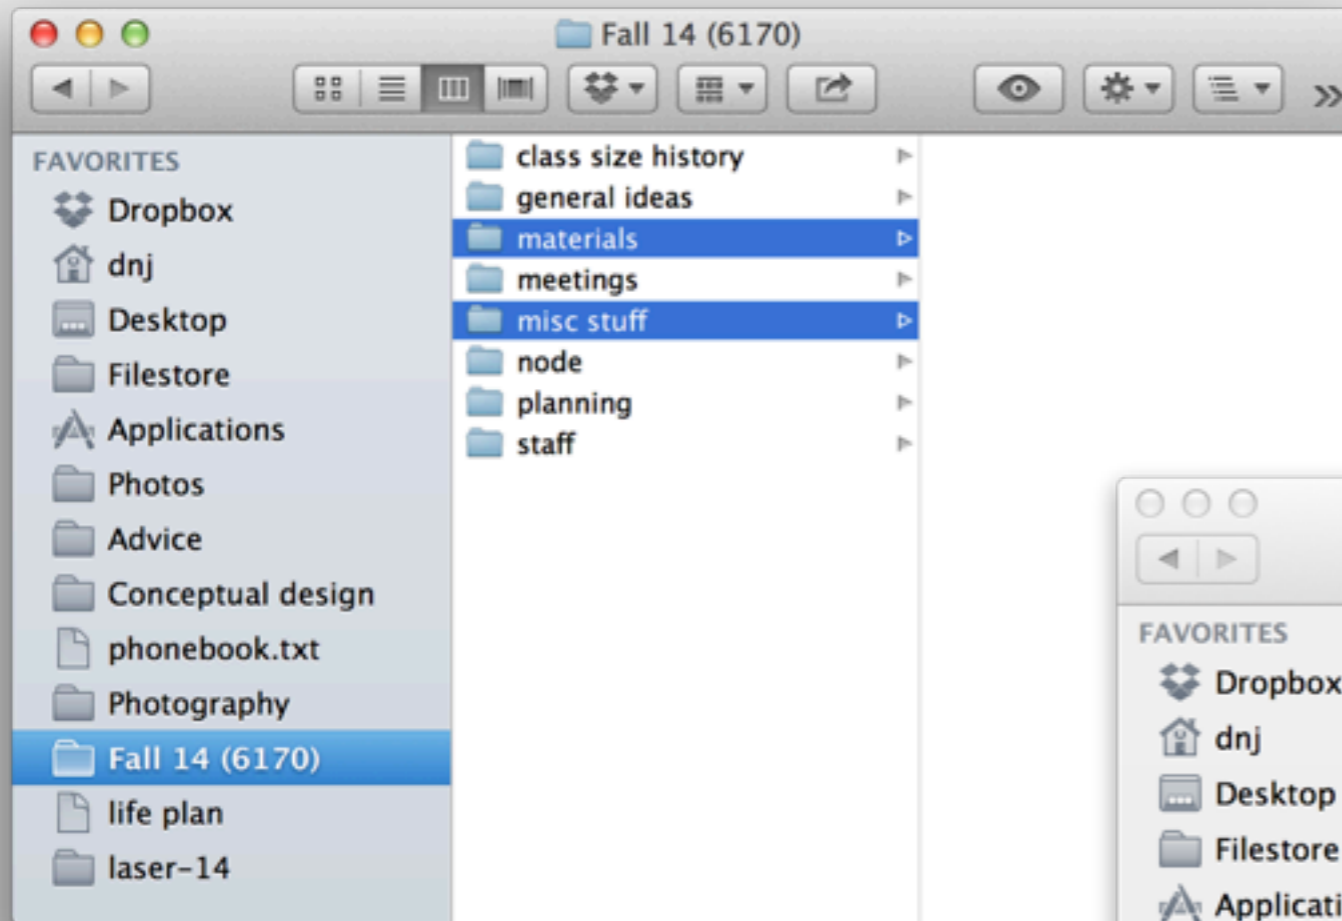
Fall 14 (6170)

FAVORITES
Dropbox
dnj
Desktop
Filestore
Applications
Photos
Advice
Conceptual design
phonebook.txt
Photography
Fall 14 (6170)
life plan
laser-14

class size history
general ideas
materials
meetings
misc stuff
node
planning
staff

FAVORITES
Dropbox
dnj
Desktop
Filestore
Applicati